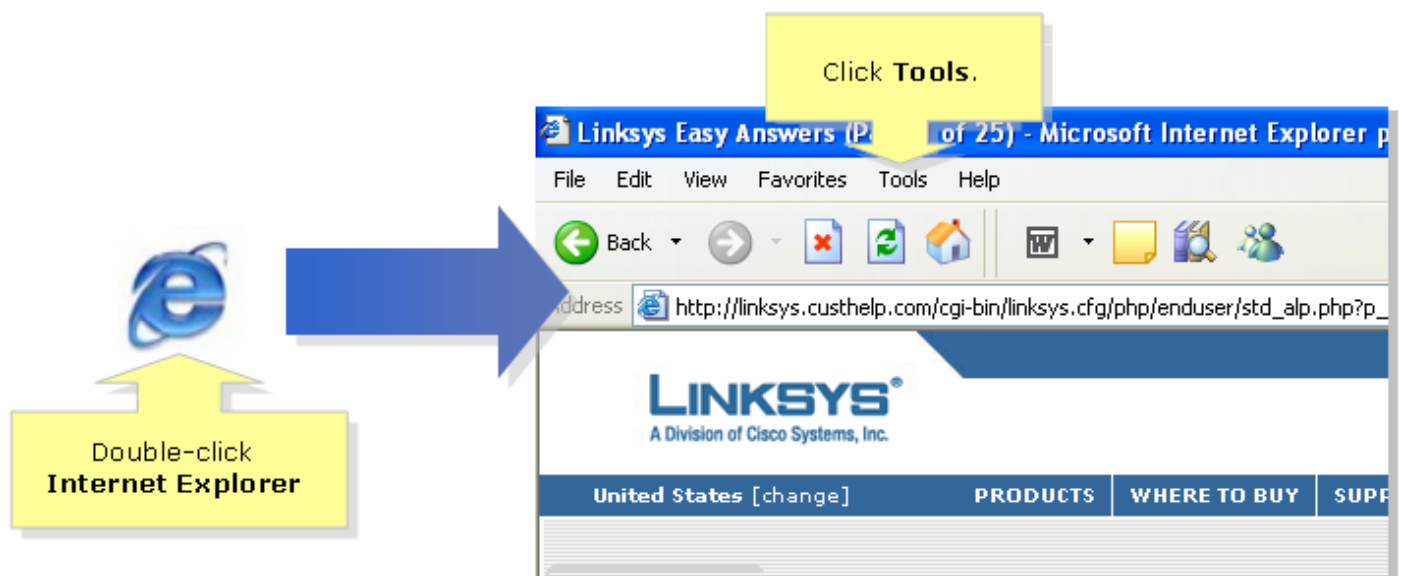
Click **Tools**.

Linksys Easy Answers (P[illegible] of 25) - Microsoft Internet Explorer p

File Edit View Favorites Tools Help

Back

Address http://linksys.custhelp.com/cgi-bin/linksys.cfg/php/enduser/std_alp.php?p_

Double-click
**Internet Explorer**

LINKSYS®
A Division of Cisco Systems, Inc.

United States [change] PRODUCTS WHERE TO BUY SUPP